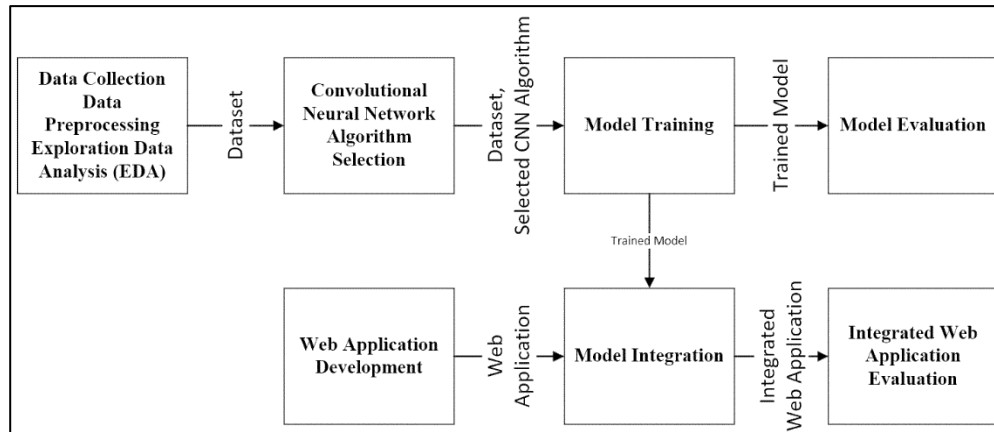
Data Collection
Data Preprocessing
Exploration Data Analysis (EDA)

Dataset

Convolutional Neural Network Algorithm Selection

Dataset, Selected CNN Algorithm

Model Training

Trained Model

Model Evaluation

Trained Model

Web Application Development

Web Application

Model Integration

Integrated Web Application

Integrated Web Application Evaluation